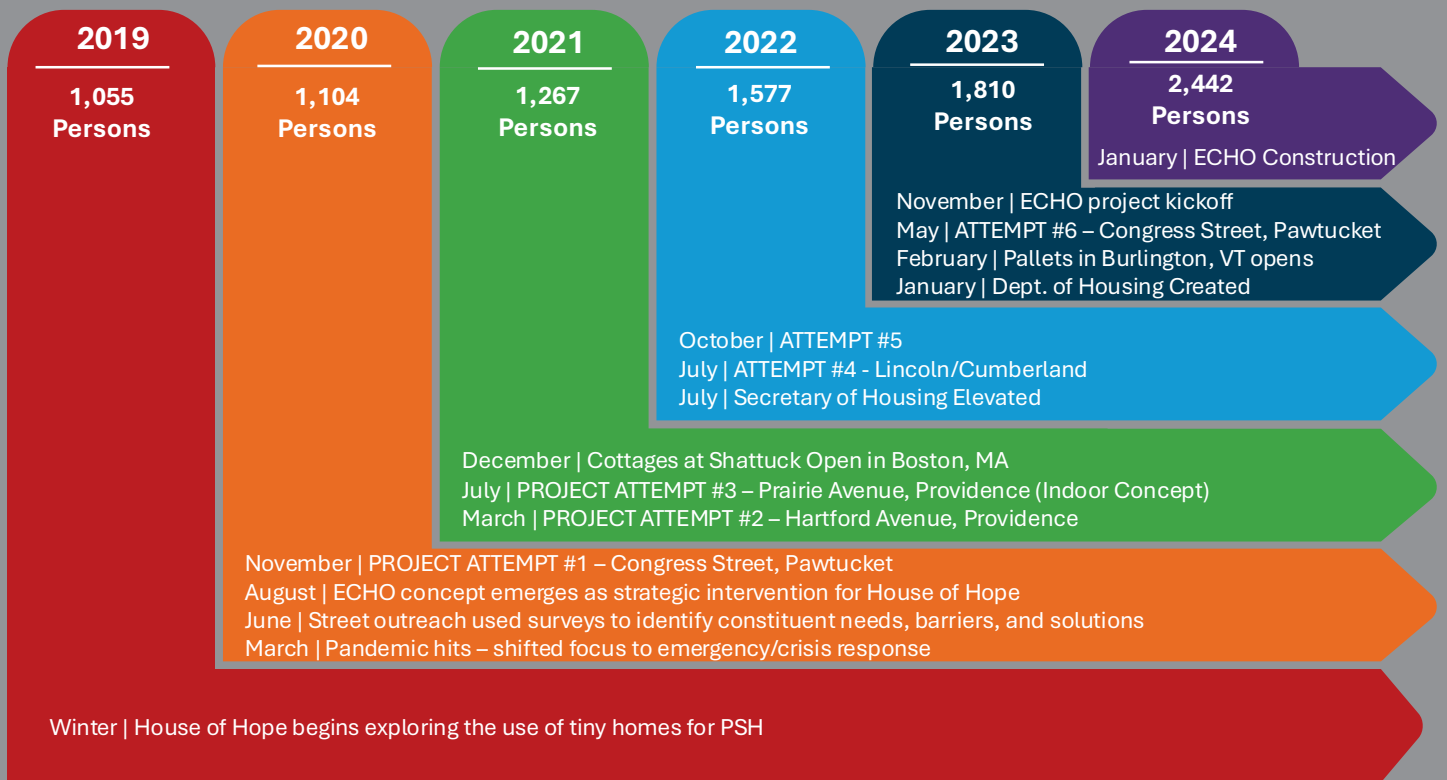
2019

1,055 Persons

2020

1,104 Persons

2021

1,267 Persons

2022

1,577 Persons

2023

1,810 Persons

2024

2,442 Persons

January | ECHO Construction

November | ECHO project kickoff
May | ATTEMPT #6 – Congress Street, Pawtucket
February | Pallets in Burlington, VT opens
January | Dept. of Housing Created

October | ATTEMPT #5
July | ATTEMPT #4 - Lincoln/Cumberland
July | Secretary of Housing Elevated

December | Cottages at Shattuck Open in Boston, MA
July | PROJECT ATTEMPT #3 – Prairie Avenue, Providence (Indoor Concept)
March | PROJECT ATTEMPT #2 – Hartford Avenue, Providence

November | PROJECT ATTEMPT #1 – Congress Street, Pawtucket
August | ECHO concept emerges as strategic intervention for House of Hope
June | Street outreach used surveys to identify constituent needs, barriers, and solutions
March | Pandemic hits – shifted focus to emergency/crisis response

Winter | House of Hope begins exploring the use of tiny homes for PSH